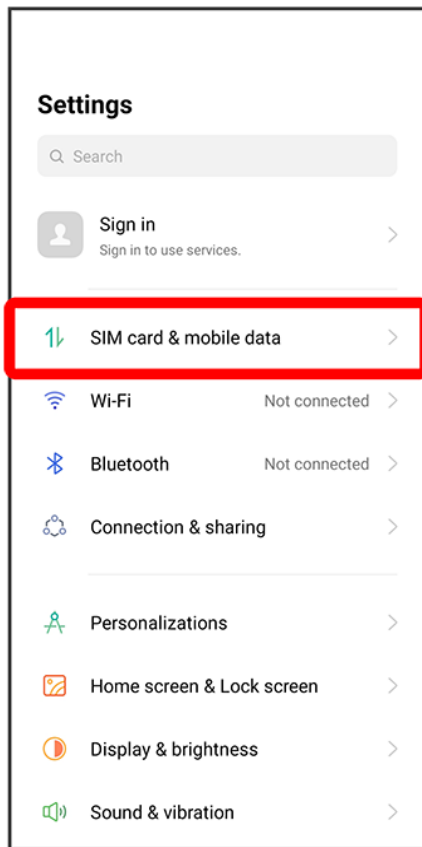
Settings

Search

Sign in
Sign in to use services.

SIM card & mobile data

Wi-Fi Not connected

Bluetooth Not connected

Connection & sharing

Personalizations

Home screen & Lock screen

Display & brightness

Sound & vibration